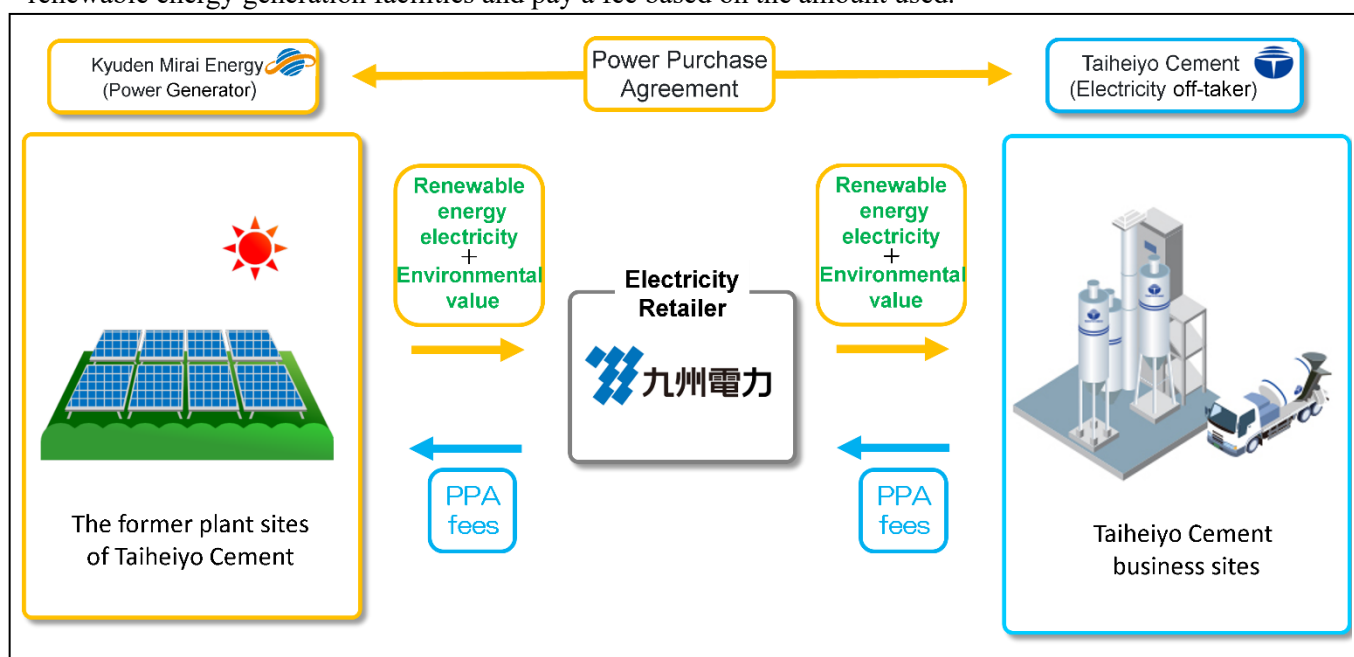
renewable energy generation facilities and pay a fee based on the amount used.

Kyuden Mirai Energy
(Power Generator)

Power Purchase Agreement

Taiheiyo Cement
(Electricity off-taker)

Renewable energy electricity
+
Environmental value

Electricity Retailer

九州電力

Renewable energy electricity
+
Environmental value

PPA fees

PPA fees

The former plant sites of Taiheiyo Cement

Taiheiyo Cement business sites